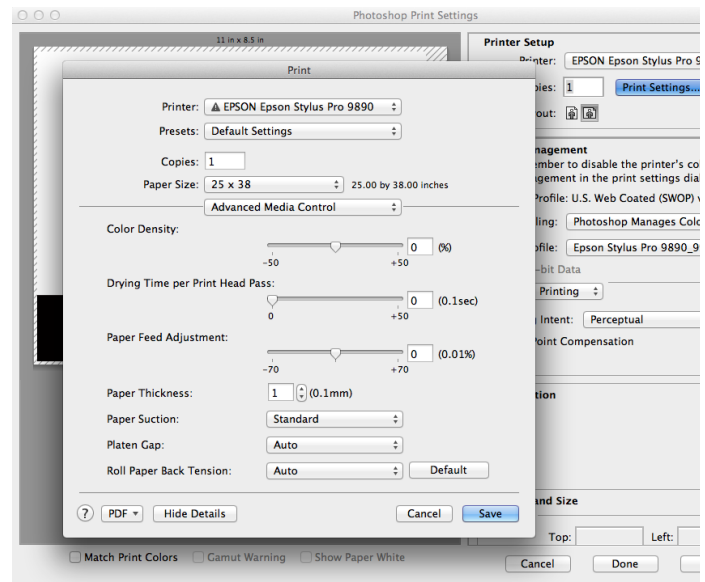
Photoshop Print Settings

11 in x 8.5 in

Print

Printer: EPSON Epson Stylus Pro 9890

Presets: Default Settings

Copies: 1

Paper Size: 25 x 38 25.00 by 38.00 inches

Advanced Media Control

Color Density:

0 (%)

-50 +50

Drying Time per Print Head Pass:

0 (0.1sec)

0 +50

Paper Feed Adjustment:

0 (0.01%)

-70 +70

Paper Thickness: 1 (0.1mm)

Paper Suction: Standard

Platen Gap: Auto

Roll Paper Back Tension: Auto Default

? PDF Hide Details Cancel Save

Printer Setup

Printer: EPSON Epson Stylus Pro 9

Copies: 1 Print Settings...

Layout:

Management

Remember to disable the printer's co management in the print settings dia

Profile: U.S. Web Coated (SWOP)

Handling: Photoshop Manages Colo

Profile: Epson Stylus Pro 9890_9

-bit Data

Printing

Intent: Perceptual

Point Compensation

tion

and Size

Top: Left:

Match Print Colors Gamut Warning Show Paper White

Cancel Done